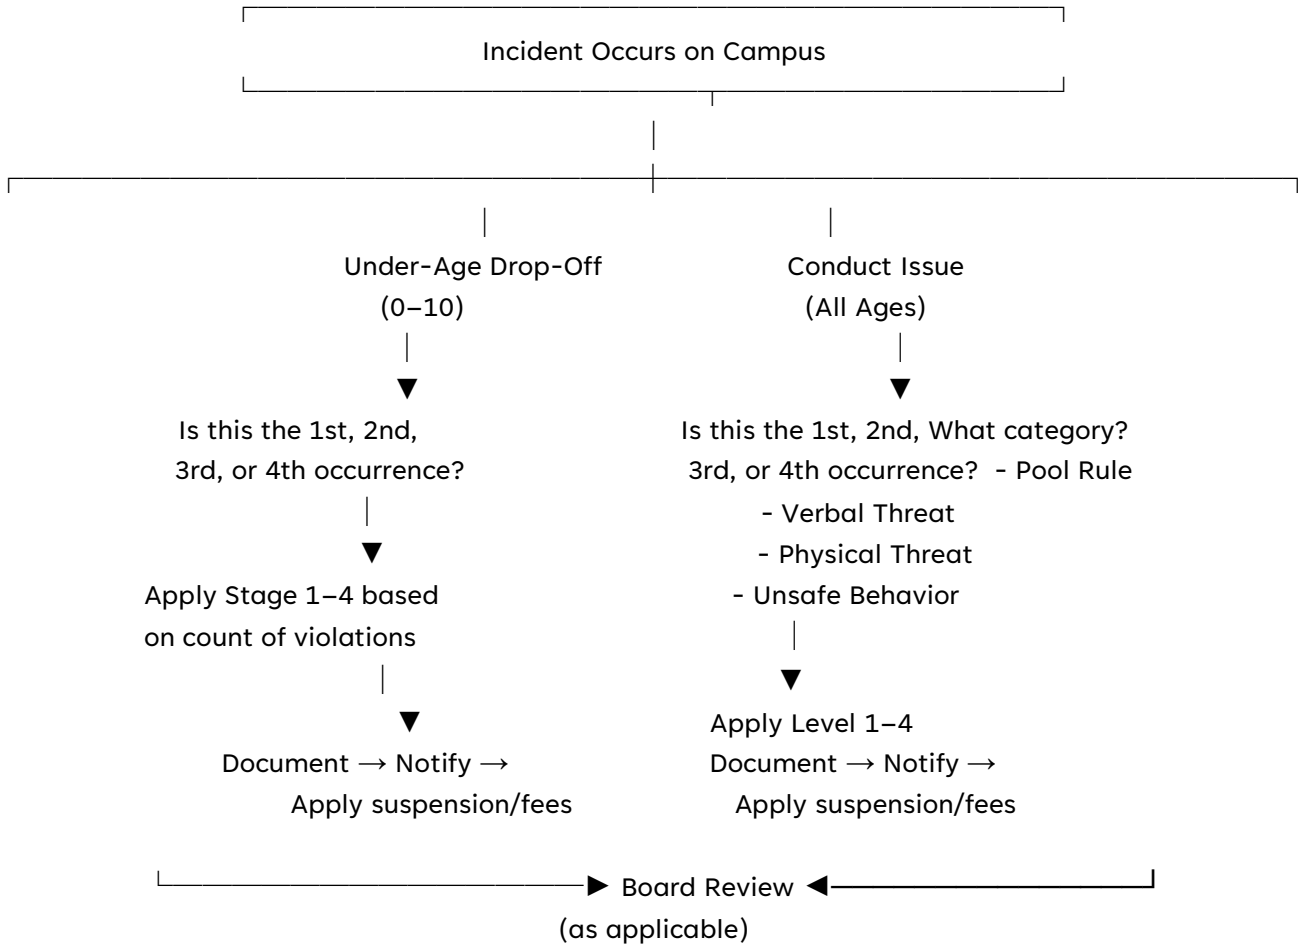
Incident Occurs on Campus

Under-Age Drop-Off (0–10)

Is this the 1st, 2nd, 3rd, or 4th occurrence?

Apply Stage 1–4 based on count of violations

Document → Notify → Apply suspension/fees

Conduct Issue (All Ages)

Is this the 1st, 2nd, 3rd, or 4th occurrence?

What category?
- Pool Rule
- Verbal Threat
- Physical Threat
- Unsafe Behavior

Apply Level 1–4
Document → Notify → Apply suspension/fees

Board Review (as applicable)